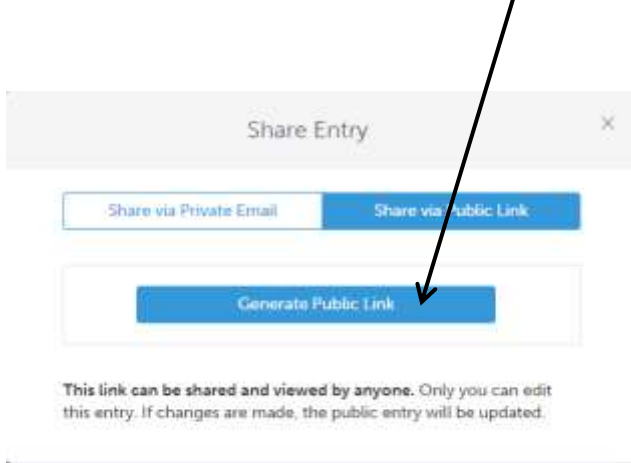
Share Entry

×

Share via Private Email

Share via Public Link

Generate Public Link

**This link can be shared and viewed by anyone.** Only you can edit this entry. If changes are made, the public entry will be updated.